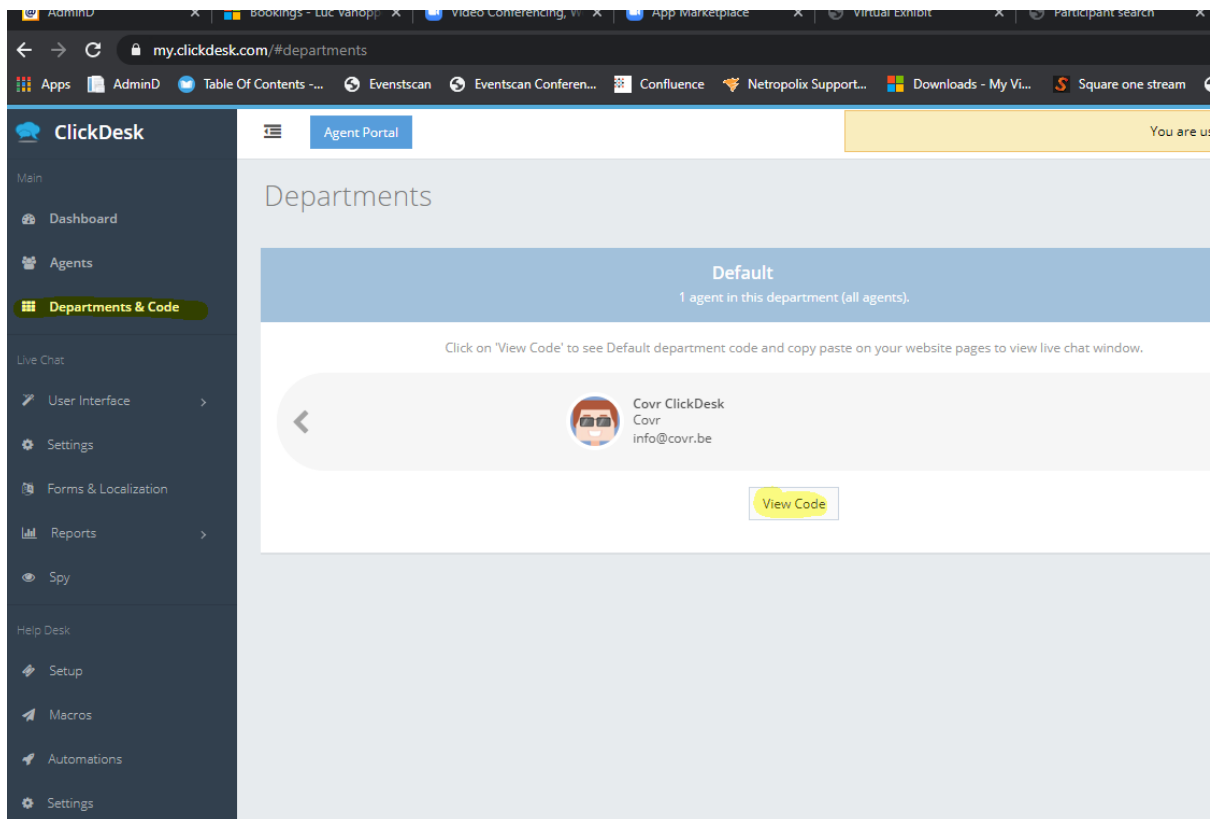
AdminD × | Bookings - Luc Vanopp × | Video Conferencing, W × | App Marketplace × | Virtual Exhibit × | Participant search ×

my.clickdesk.com/#departments

Apps | AdminD | Table Of Contents -... | Evenstscan | Eventscan Conferen... | Confluence | Netropolix Support... | Downloads - My Vi... | Square one stream

ClickDesk

Agent Portal

You are u

Main

Dashboard

Agents

Departments & Code

Live Chat

User Interface

Settings

Forms & Localization

Reports

Spy

Help Desk

Setup

Macros

Automations

Settings

Departments

Default

1 agent in this department (all agents).

Click on 'View Code' to see Default department code and copy paste on your website pages to view live chat window.

Covr ClickDesk
Covr
info@covr.be

View Code